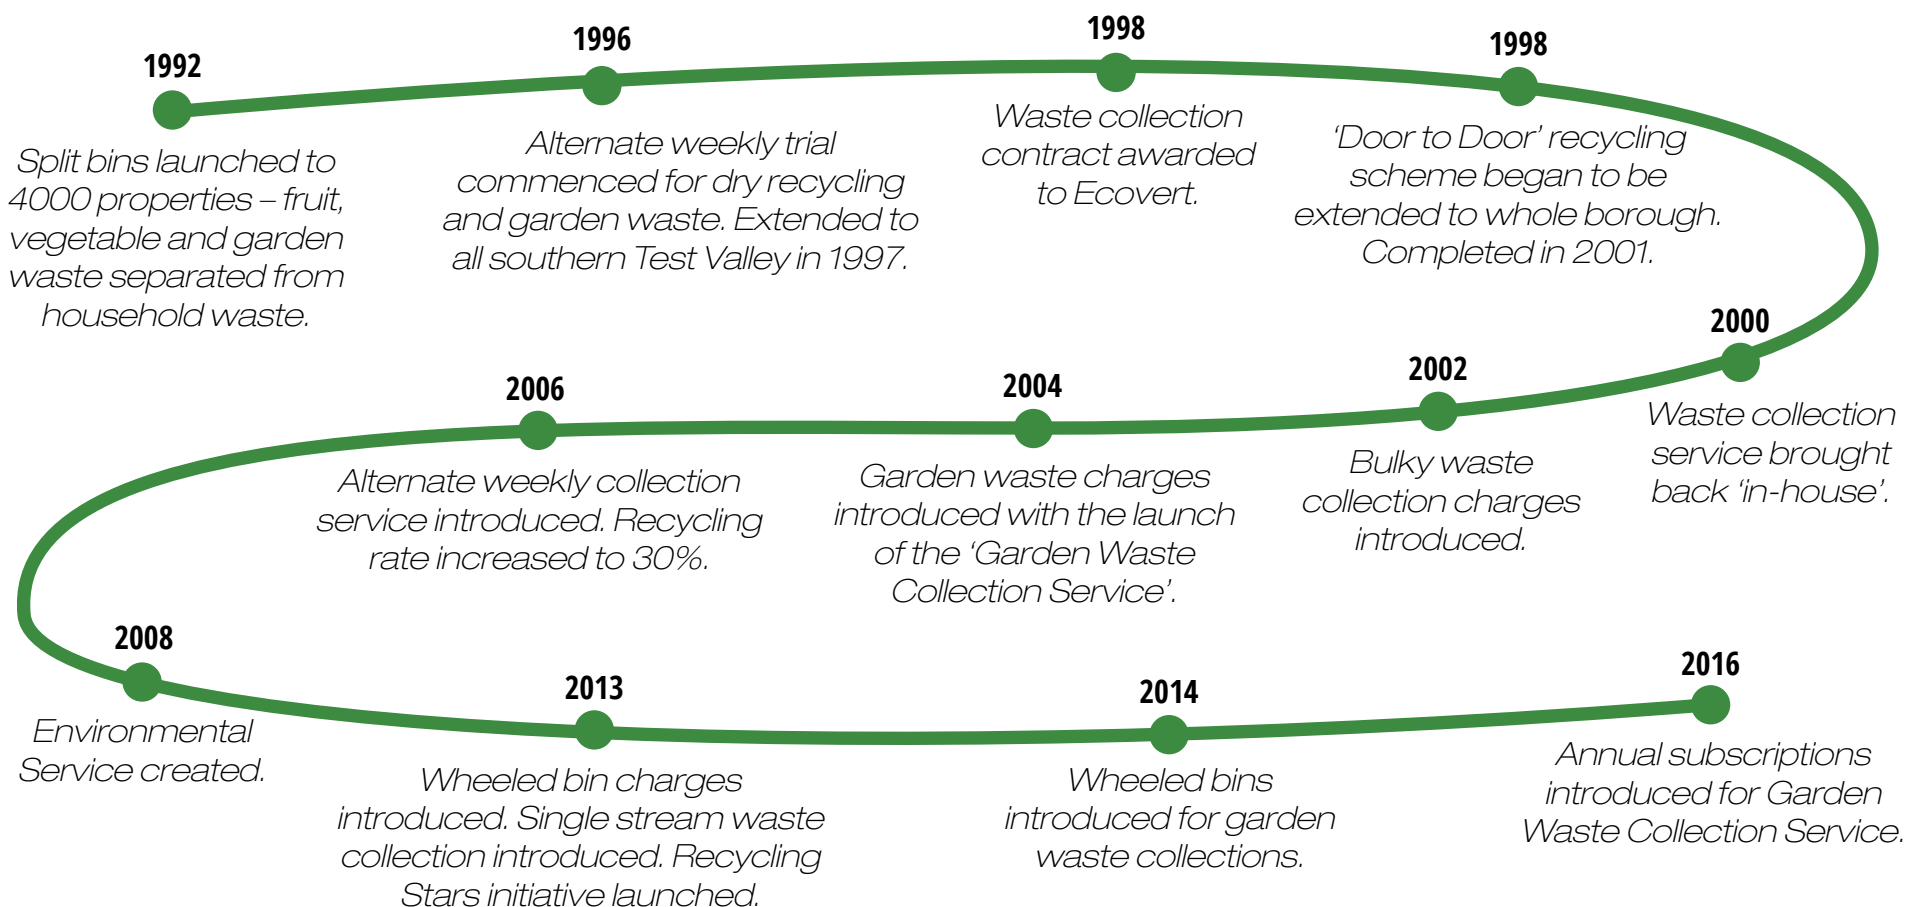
1992

Split bins launched to 4000 properties – fruit, vegetable and garden waste separated from household waste.

1996

Alternate weekly trial commenced for dry recycling and garden waste. Extended to all southern Test Valley in 1997.

1998

Waste collection contract awarded to Ecovert.

1998

'Door to Door' recycling scheme began to be extended to whole borough. Completed in 2001.

2000

Waste collection service brought back 'in-house'.

2002

Bulky waste collection charges introduced.

2004

Garden waste charges introduced with the launch of the 'Garden Waste Collection Service'.

2006

Alternate weekly collection service introduced. Recycling rate increased to 30%.

2008

Environmental Service created.

2013

Wheeled bin charges introduced. Single stream waste collection introduced. Recycling Stars initiative launched.

2014

Wheeled bins introduced for garden waste collections.

2016

Annual subscriptions introduced for Garden Waste Collection Service.